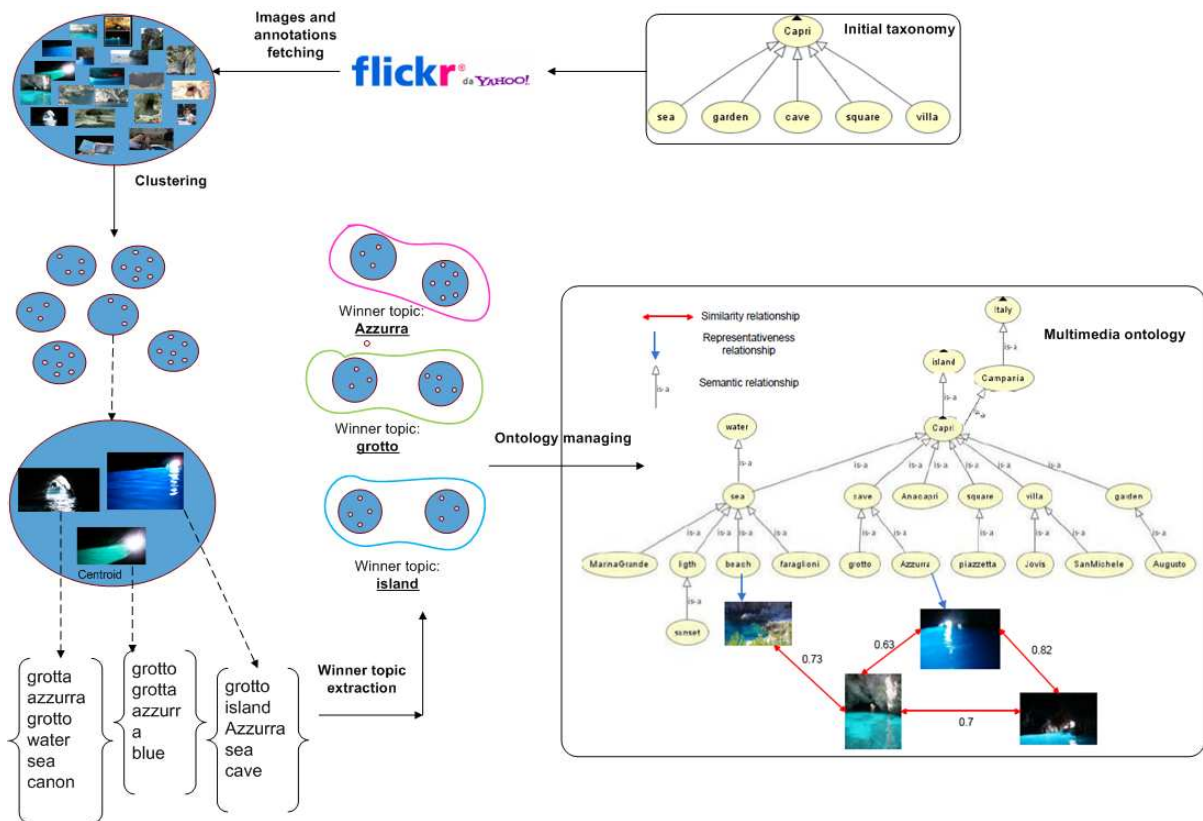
Images and annotations fetching

flickr da YAHOO!

Initial taxonomy

Capri

sea

garden

cave

square

villa

Clustering

Centroid

grotta
azzurra
grotto
water
sea
canon

grotto
grotta
azzurr
a
blue

grotto
island
Azzurra
sea
cave

Winner topic extraction

Winner topic:
Azzurra

Winner topic:
grotto

Winner topic:
island

Ontology managing

Similarity relationship

Representativeness relationship

is-a

Semantic relationship

Multimedia ontology

Italy

is-a

island

Campania

is-a

is-a

Capri

water

is-a

is-a

is-a

is-a

is-a

is-a

is-a

is-a

sea

cave

Anacapri

square

villa

garden

is-a

is-a

is-a

is-a

is-a

is-a

is-a

is-a

is-a

is-a

is-a

MarinaGrande

ligth

beach

faraglioni

grotto

Azzurra

piazzetta

Jovis

SanMichele

Augusto

is-a

sunset

0.73

0.63

0.82

0.7